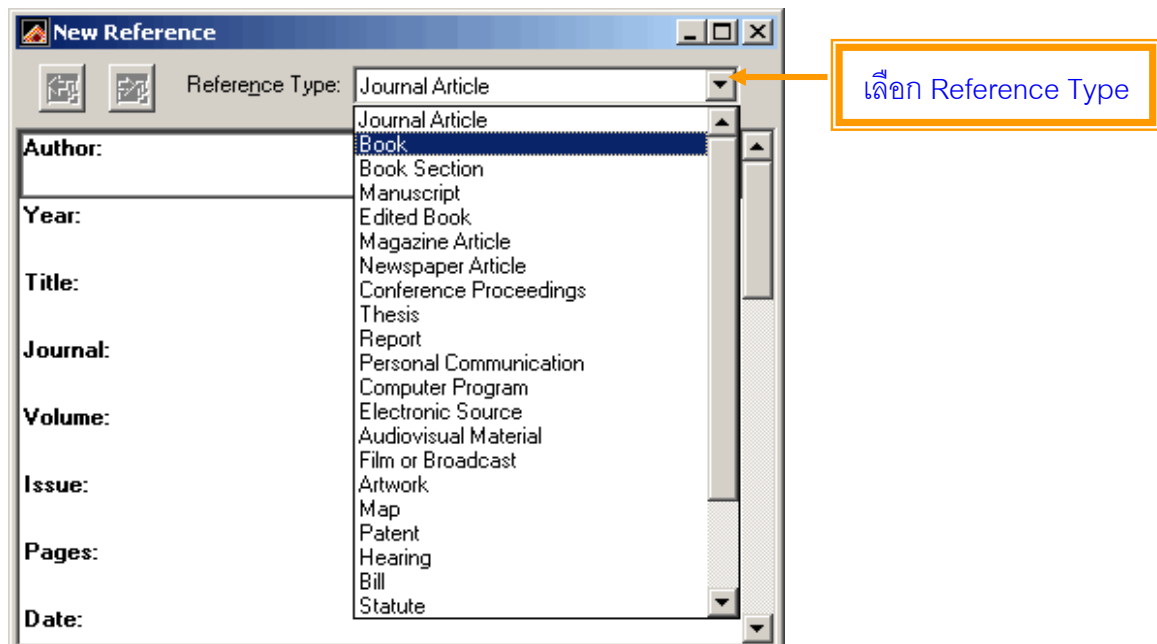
New Reference

Reference Type: Journal Article

เลือก Reference Type

Journal Article
Book
Book Section
Manuscript
Edited Book
Magazine Article
Newspaper Article
Conference Proceedings
Thesis
Report
Personal Communication
Computer Program
Electronic Source
Audiovisual Material
Film or Broadcast
Artwork
Map
Patent
Hearing
Bill
Statute

Author:
Year:
Title:
Journal:
Volume:
Issue:
Pages:
Date: